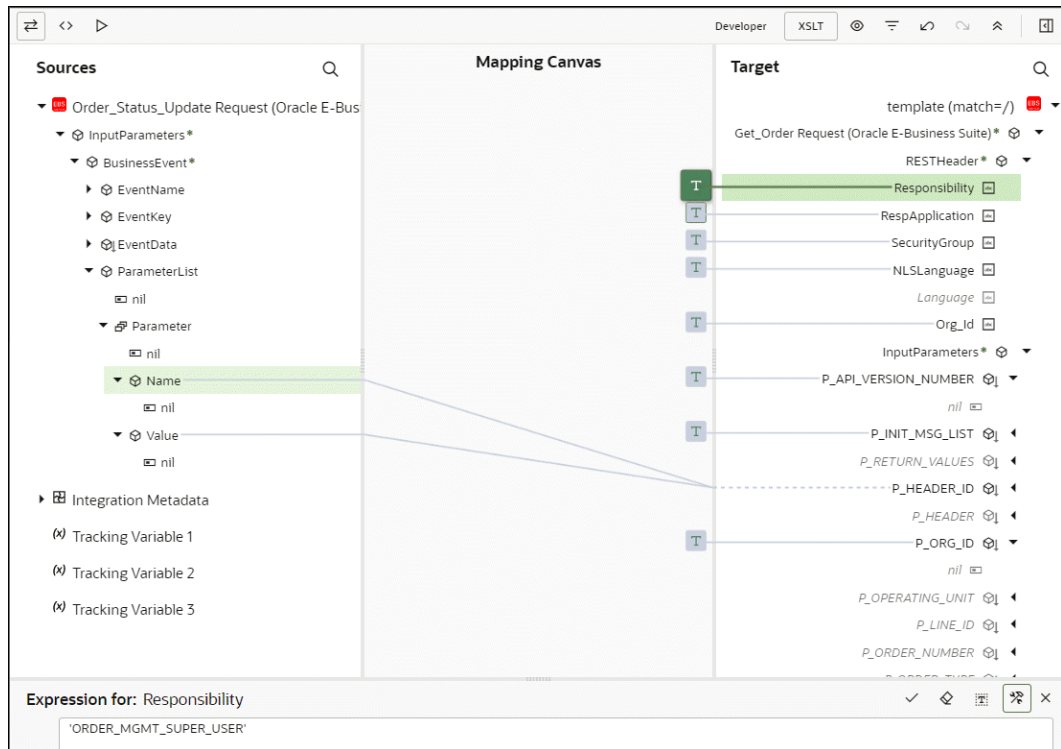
Developer XSLT

Sources

Order_Status_Update Request (Oracle E-Bus

InputParameters*

BusinessEvent*

EventName

EventKey

EventData

ParameterList

nil

Parameter

nil

Name

nil

Value

nil

Integration Metadata

(x) Tracking Variable 1

(x) Tracking Variable 2

(x) Tracking Variable 3

Mapping Canvas

T
T
T
T
T
T
T
T

Target

template (match=/)

Get_Order Request (Oracle E-Business Suite)*

RESTHeader*

Responsibility

RespApplication

SecurityGroup

NLSLanguage

Language

Org_Id

InputParameters*

P_API_VERSION_NUMBER

nil

P_INIT_MSG_LIST

P_RETURN_VALUES

P_HEADER_ID

P_HEADER

P_ORG_ID

nil

P_OPERATING_UNIT

P_LINE_ID

P_ORDER_NUMBER

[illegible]

Expression for: Responsibility

'ORDER_MGMT_SUPER_USER'